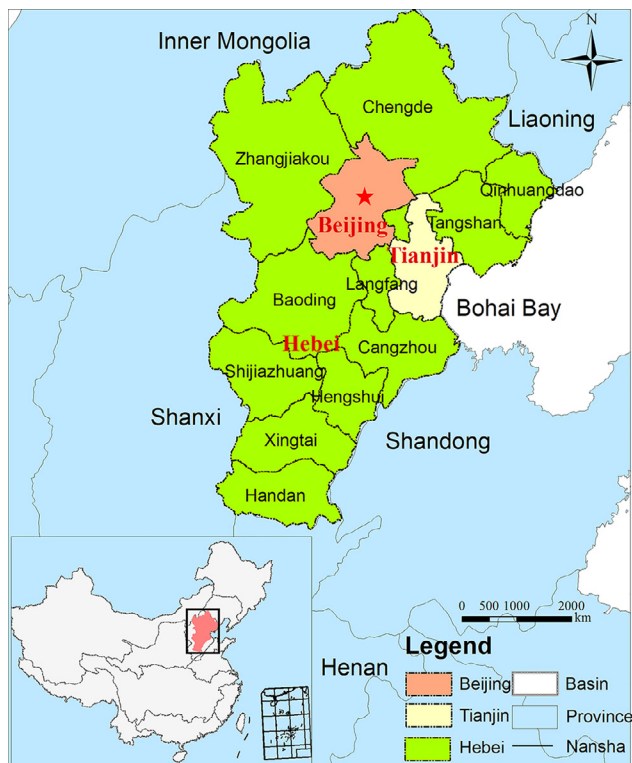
N

Inner Mongolia

Chengde

Liaoning

Zhangjiakou

Qinhuangdao

Beijing

Tangshan

Tianjin

Langfang

Baoding

Bohai Bay

Hebei

Cangzhou

Shijiazhuang

Hengshui

Shanxi

Shandong

Xingtai

Handan

0 500 1000 2000 km

Henan

Legend

Beijing
Basin
Tianjin
Province
Hebei
Nansha